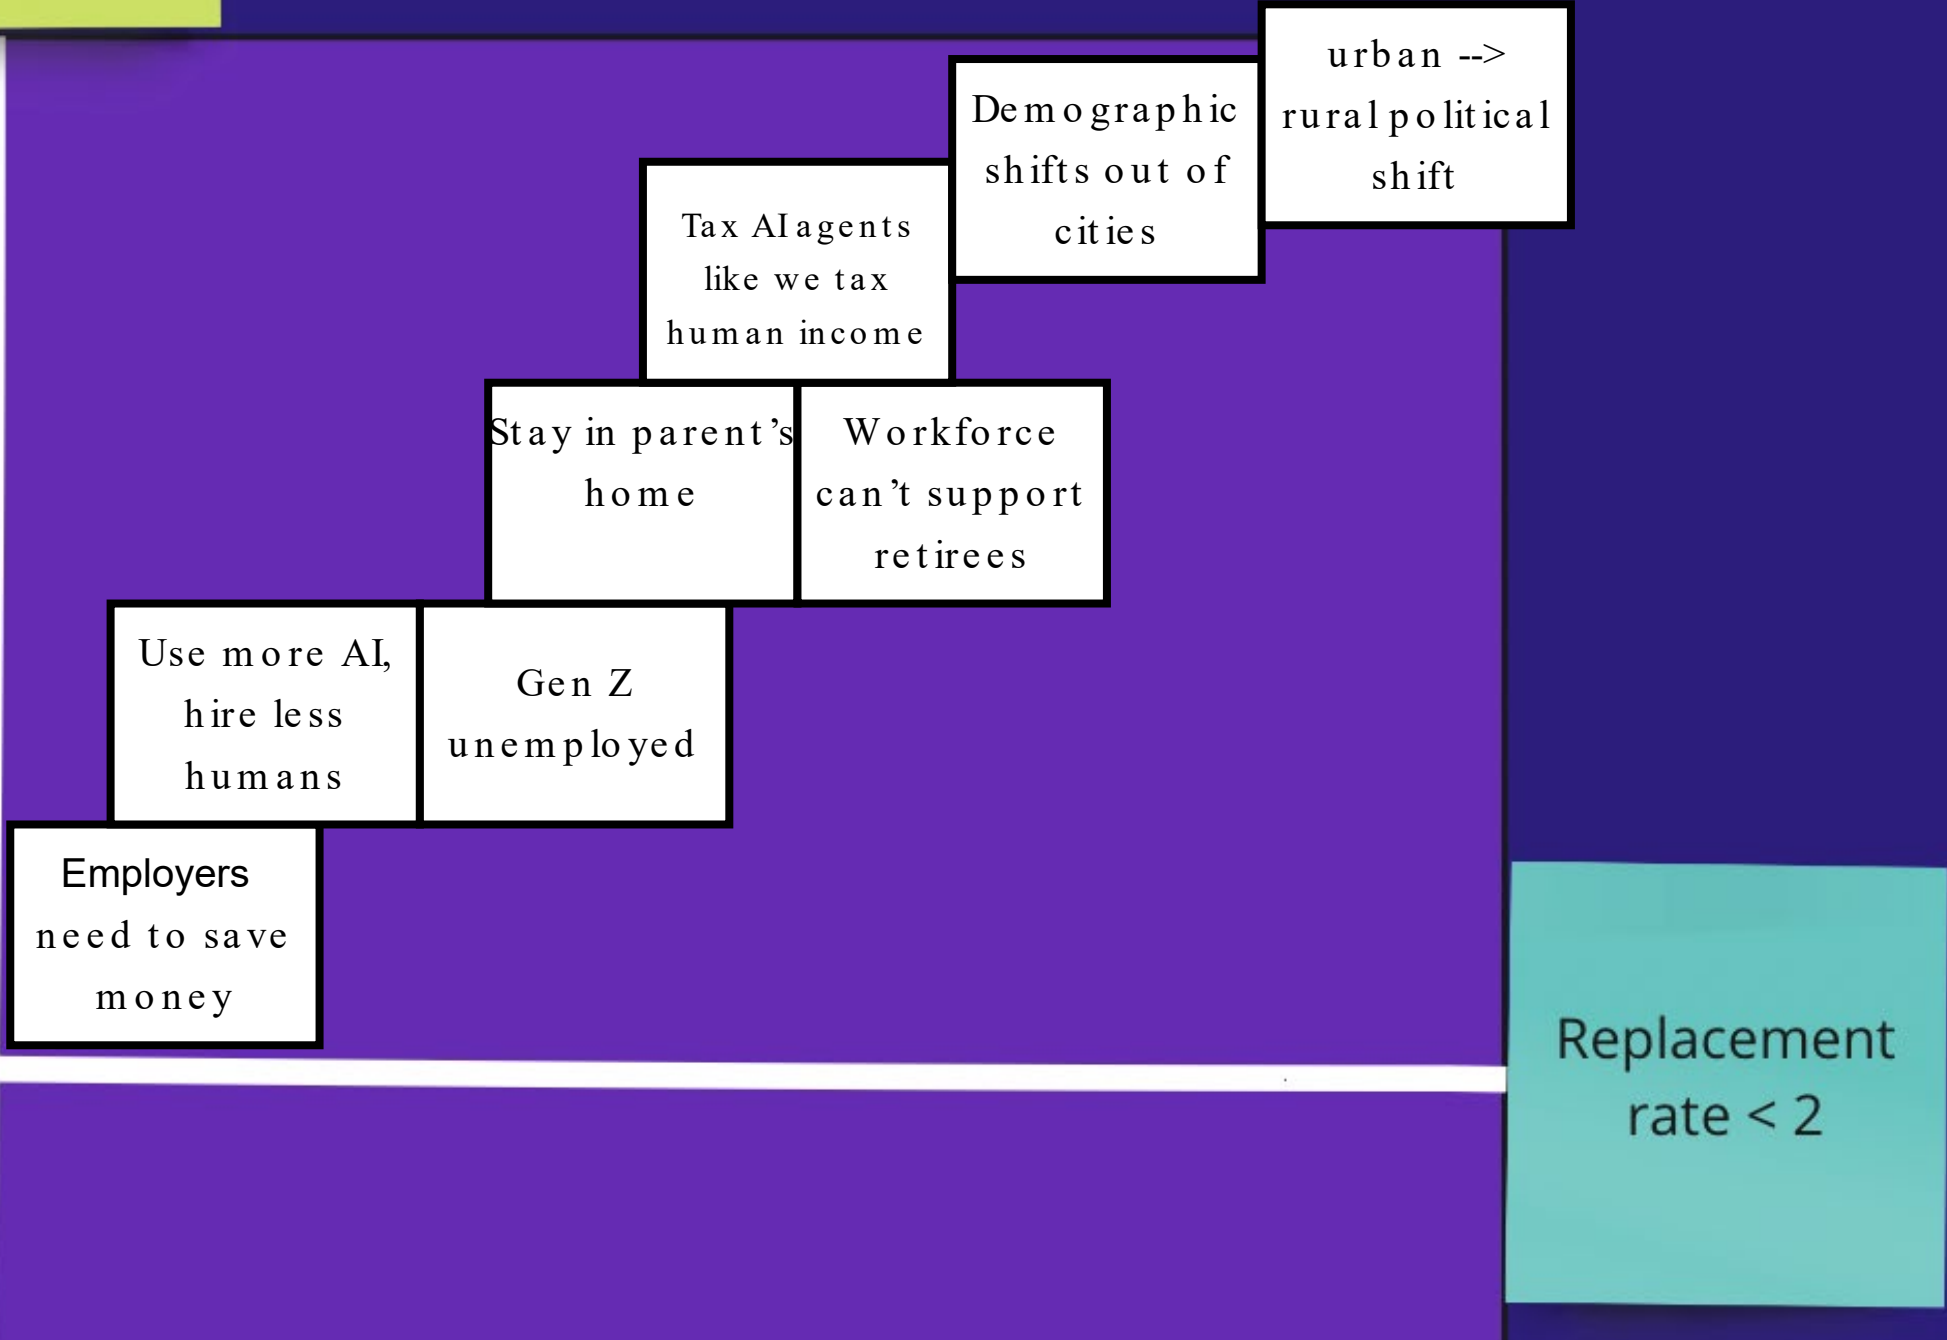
Employers need to save money

Use more AI, hire less humans

Gen Z unemployed

Stay in parent's home

Workforce can't support retirees

Tax AI agents like we tax human income

Demographic shifts out of cities

urban --> rural political shift

Replacement rate < 2